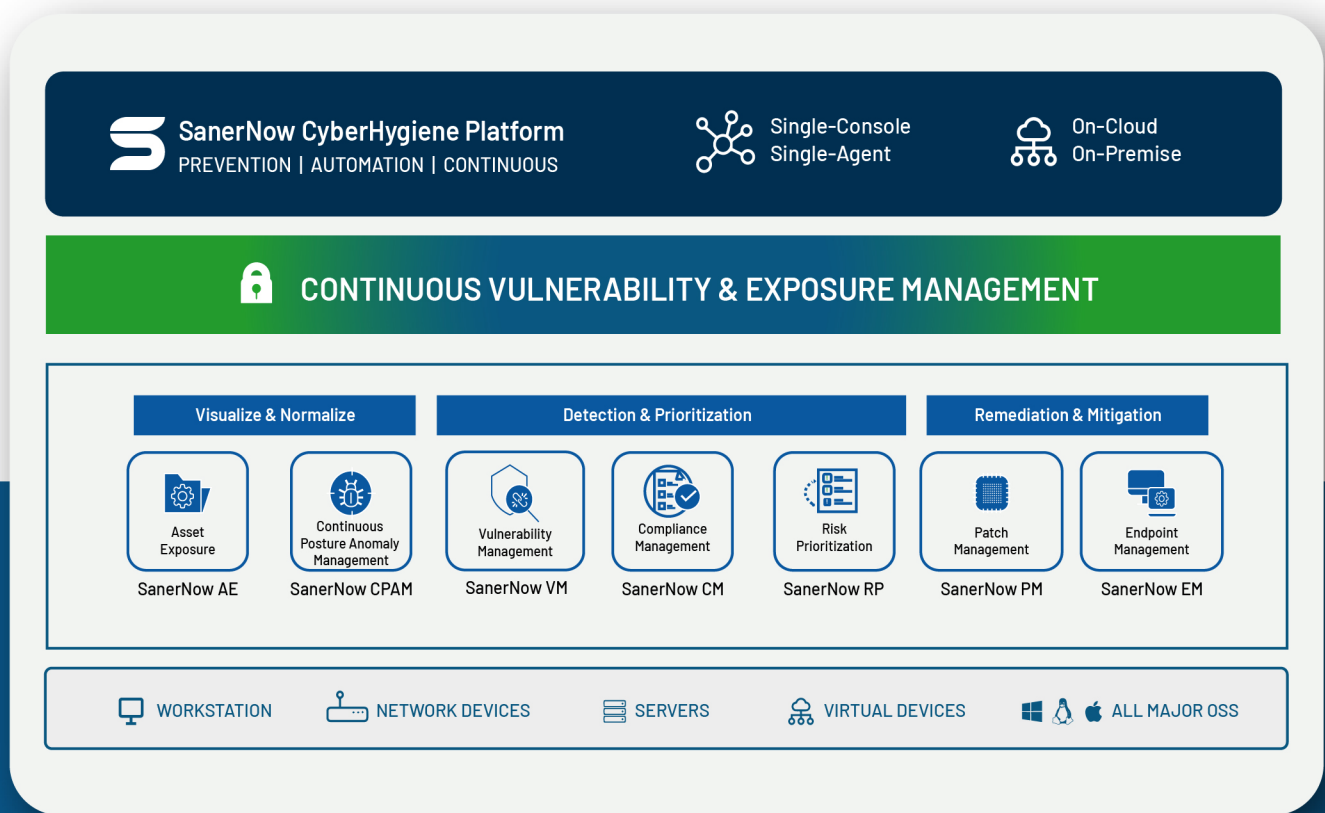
SanerNow CyberHygiene Platform
PREVENTION | AUTOMATION | CONTINUOUS

Single-Console
Single-Agent

On-Cloud
On-Premise

CONTINUOUS VULNERABILITY & EXPOSURE MANAGEMENT

Visualize & Normalize

Detection & Prioritization

Remediation & Mitigation

Asset Exposure
SanerNow AE

Continuous Posture Anomaly Management
SanerNow CPAM

Vulnerability Management
SanerNow VM

Compliance Management
SanerNow CM

Risk Prioritization
SanerNow RP

Patch Management
SanerNow PM

Endpoint Management
SanerNow EM

WORKSTATION

NETWORK DEVICES

SERVERS

VIRTUAL DEVICES

ALL MAJOR OSS